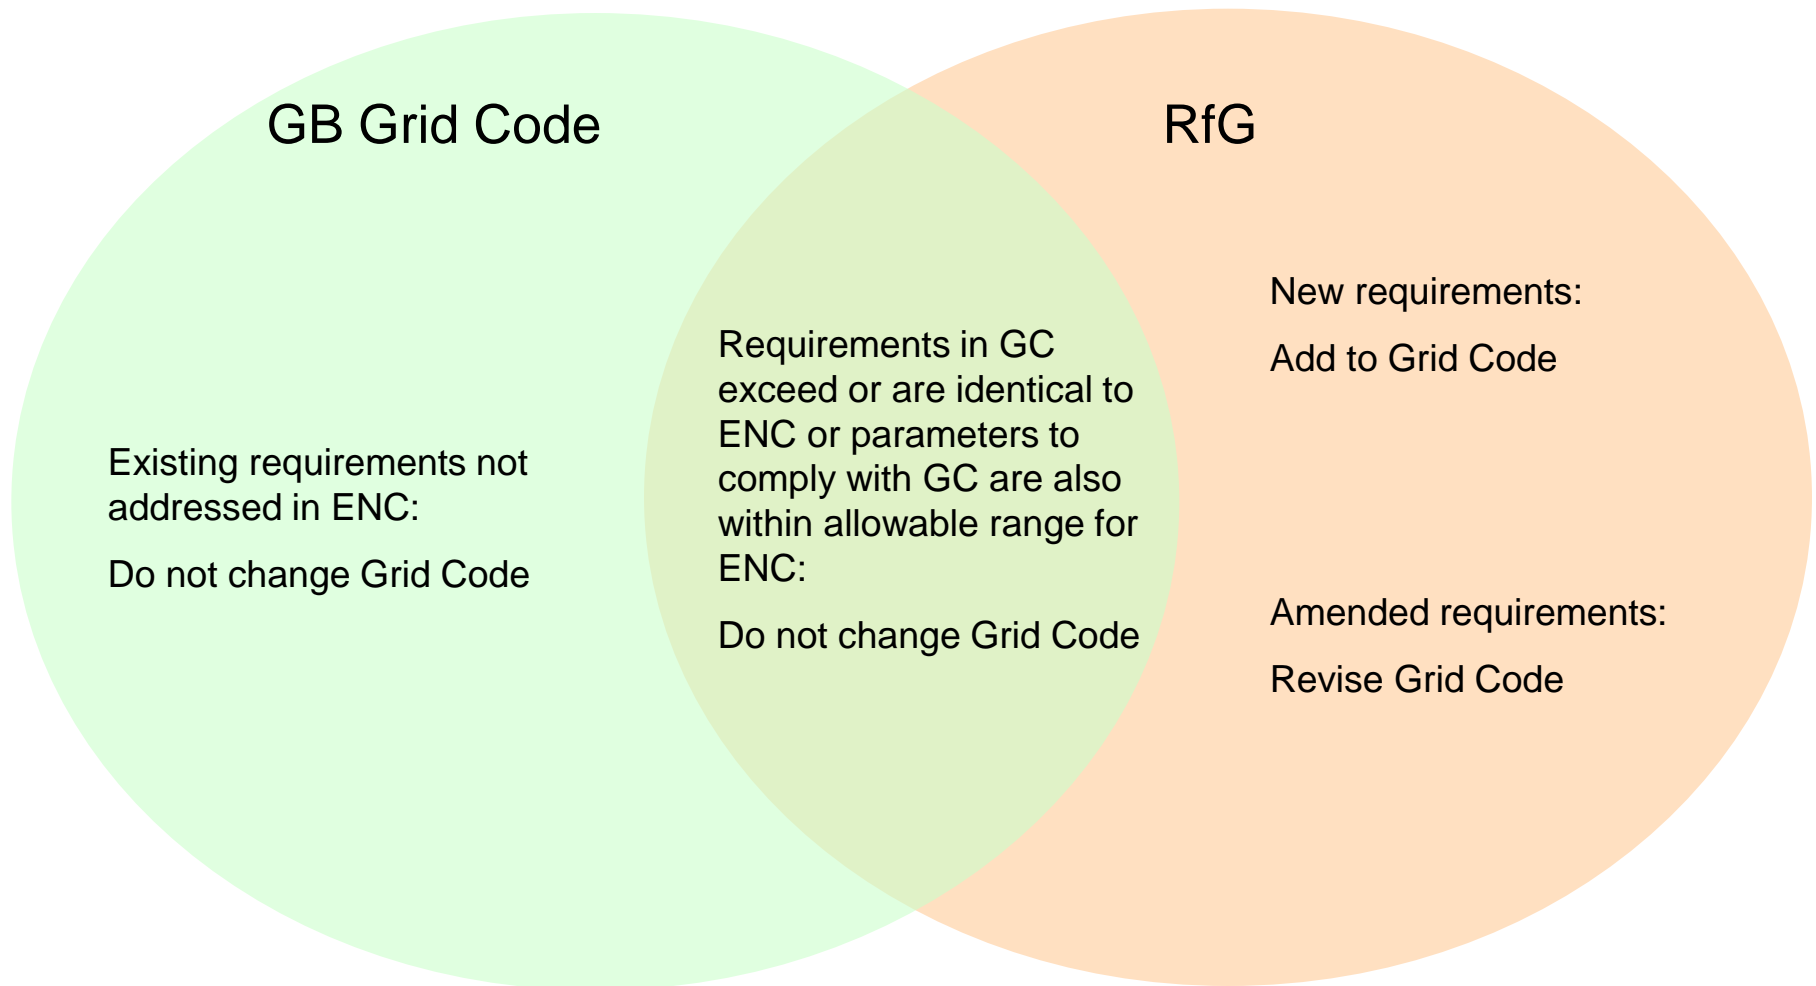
GB Grid Code

RfG

Existing requirements not addressed in ENC:

Do not change Grid Code

Requirements in GC exceed or are identical to ENC or parameters to comply with GC are also within allowable range for ENC:

Do not change Grid Code

New requirements:

Add to Grid Code

Amended requirements:

Revise Grid Code